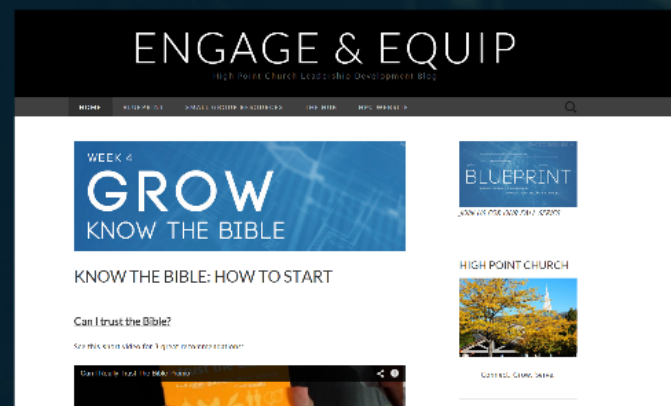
ENGAGE & EQUIP

High Point Church Leadership Development Blog

HOME BLUEPRINT SMALL GROUP RESOURCES THE HUB HPC WEBSITE

WEEK 4
GROW
KNOW THE BIBLE

KNOW THE BIBLE: HOW TO START

Can I trust the Bible?

See this short video for 3 great considerations:

Can I really trust the Bible? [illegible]

BLUEPRINT

JOIN US FOR OUR FALL SERIES

HIGH POINT CHURCH

Connect. Grow. Serve.